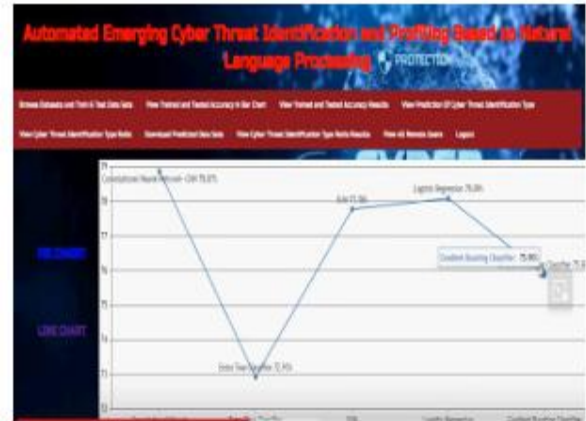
Automated Emerging Cyber Threat Identification and Profiling Based on Natural Language Processing

PROTECTION

Browse Datasets and Train & Test Data Sets | View Trained and Tested Accuracy in Bar Chart | View Trained and Tested Accuracy Results | View Prediction Of Cyber Threat Identification Type | View Cyber Threat Identification Type Ratio | Download Predicted Data Sets | View Cyber Threat Identification Type Ratio Results | View All Remote Users | Logout

PIE CHART

LINE CHART

Convolutional Neural Network-CNN 78.87%

Decision Tree Classifier 72.91%

SVM 77.78%

Logistic Regression 78.08%

Gradient Boosting Classifier: 75.96%

Classifier 75.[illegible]

79
78
77
76
75
74
73
72

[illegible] Decision Tree Classifier SVM Logistic Regression Gradient Boosting Classifier